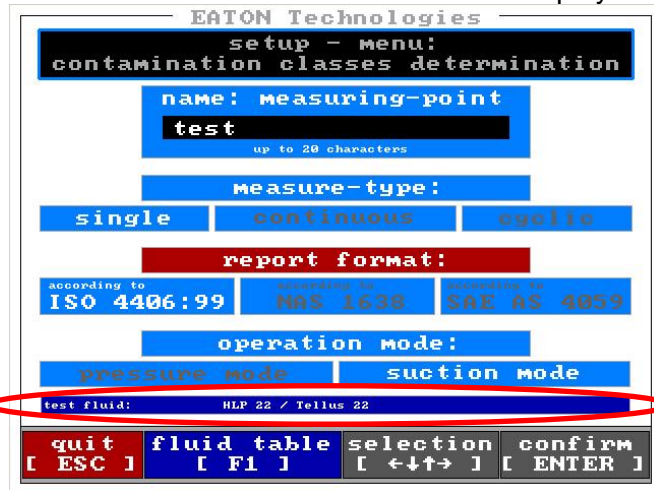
EATON Technologies

setup - menu:
contamination classes determination

name: measuring-point

test

up to 20 characters

measure-type:

single | continuous | cyclic

report format:

according to
ISO 4406:99

according to
NAS 1638

according to
SAE AS 4059

operation mode:

pressure mode | suction mode

test fluid: HLP 22 / Tellus 22

quit
[ ESC ]

fluid table
[ F1 ]

selection
[ ←↓↑→ ]

confirm
[ ENTER ]